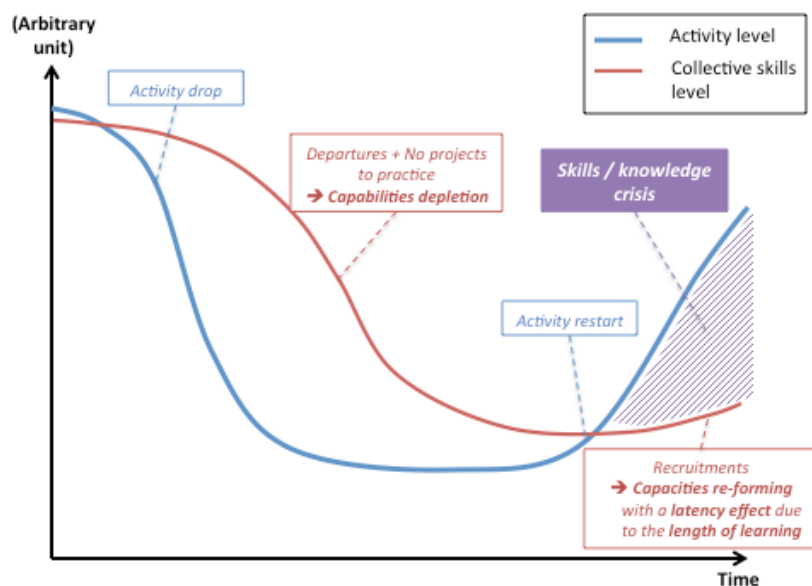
(Arbitrary unit)

Activity level
Collective skills level

Activity drop

Departures + No projects to practice
➔ Capabilities depletion

Skills / knowledge crisis

Activity restart

Recruitments
➔ Capacities re-forming with a latency effect due to the length of learning

Time